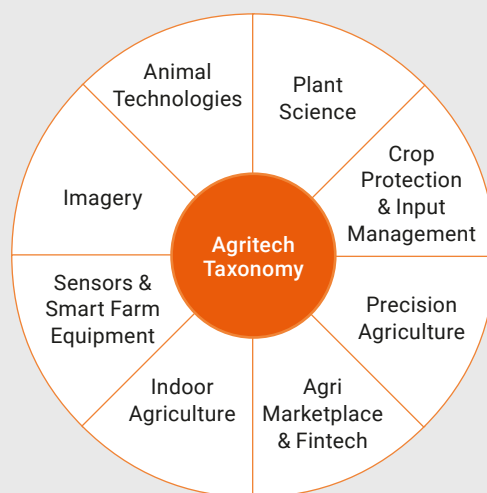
Agritech Taxonomy

Plant Science

Crop Protection & Input Management

Precision Agriculture

Agri Marketplace & Fintech

Indoor Agriculture

Sensors & Smart Farm Equipment

Imagery

Animal Technologies